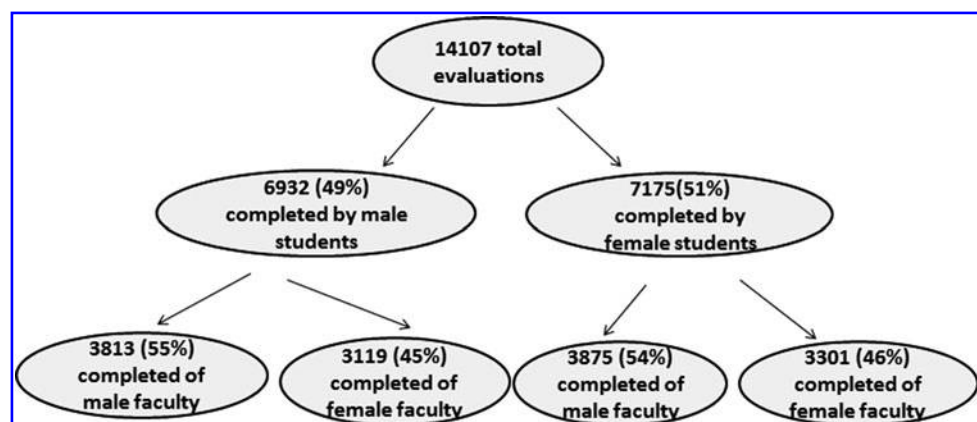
14107 total evaluations

6932 (49%) completed by male students

7175(51%) completed by female students

3813 (55%) completed of male faculty

3119 (45%) completed of female faculty

3875 (54%) completed of male faculty

3301 (46%) completed of female faculty